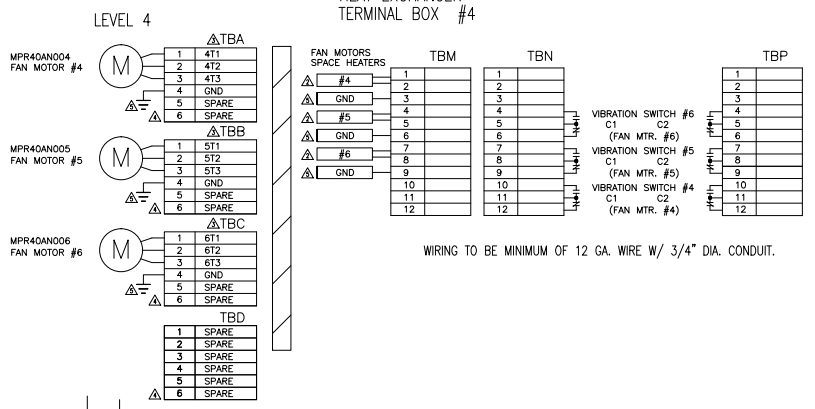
TERMINAL BOX #4

LEVEL 4

MPR40AN004
FAN MOTOR #4

M

A TBA

| 1 | 4T1 |
|---|---|
| 2 | 4T2 |
| 3 | 4T3 |
| 4 | GND |
| 5 | SPARE |
| 6 | SPARE |

MPR40AN005
FAN MOTOR #5

M

A TBB

| 1 | 5T1 |
|---|---|
| 2 | 5T2 |
| 3 | 5T3 |
| 4 | GND |
| 5 | SPARE |
| 6 | SPARE |

MPR40AN006
FAN MOTOR #6

M

A TBC

| 1 | 6T1 |
|---|---|
| 2 | 6T2 |
| 3 | 6T3 |
| 4 | GND |
| 5 | SPARE |
| 6 | SPARE |

TBD

| 1 | SPARE |
|---|---|
| 2 | SPARE |
| 3 | SPARE |
| 4 | SPARE |
| 5 | SPARE |
| 6 | SPARE |

FAN MOTORS
SPACE HEATERS

A #4
A GND
A #5
A GND
A #6
A GND

TBM

| 1 | |
|---|---|
| 2 | |
| 3 | |
| 4 | |
| 5 | |
| 6 | |
| 7 | |
| 8 | |
| 9 | |
| 10 | |
| 11 | |
| 12 | |

TBN

| 1 | |
|---|---|
| 2 | |
| 3 | |
| 4 | |
| 5 | |
| 6 | |
| 7 | |
| 8 | |
| 9 | |
| 10 | |
| 11 | |
| 12 | |

VIBRATION SWITCH #6
C1 C2
(FAN MTR. #6)

VIBRATION SWITCH #5
C1 C2
(FAN MTR. #5)

VIBRATION SWITCH #4
C1 C2
(FAN MTR. #4)

TBP

| 1 | |
|---|---|
| 2 | |
| 3 | |
| 4 | |
| 5 | |
| 6 | |
| 7 | |
| 8 | |
| 9 | |
| 10 | |
| 11 | |
| 12 | |

WIRING TO BE MINIMUM OF 12 GA. WIRE W/ 3/4" DIA. CONDUIT.